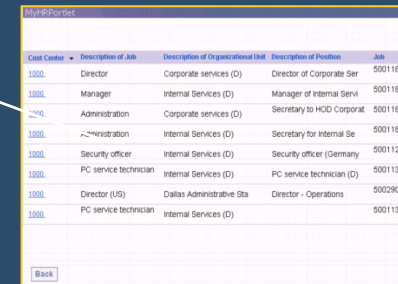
MyHRPortlet

| Cost Center | Description of Job | Description of Organizational Unit | Description of Position | Job |
|---|---|---|---|---|
| 1000 | Director | Corporate services (D) | Director of Corporate Ser | 500118 |
| 1000 | Manager | Internal Services (D) | Manager of Internal Servi | 500118 |
| 1000 | Administration | Corporate services (D) | Secretary to HOD Corporat | 500118 |
| 1000 | Administration | Internal Services (D) | Secretary for Internal Se | 500118 |
| 1000 | Security officer | Internal Services (D) | Security officer (Germany | 500112 |
| 1000 | PC service technician | Internal Services (D) | PC service technician (D) | 500113 |
| 1000 | Director (US) | Dallas Administrative Sta | Director - Operations | 500290 |
| 1000 | PC service technician | Internal Services (D) | | 500113 |

Back